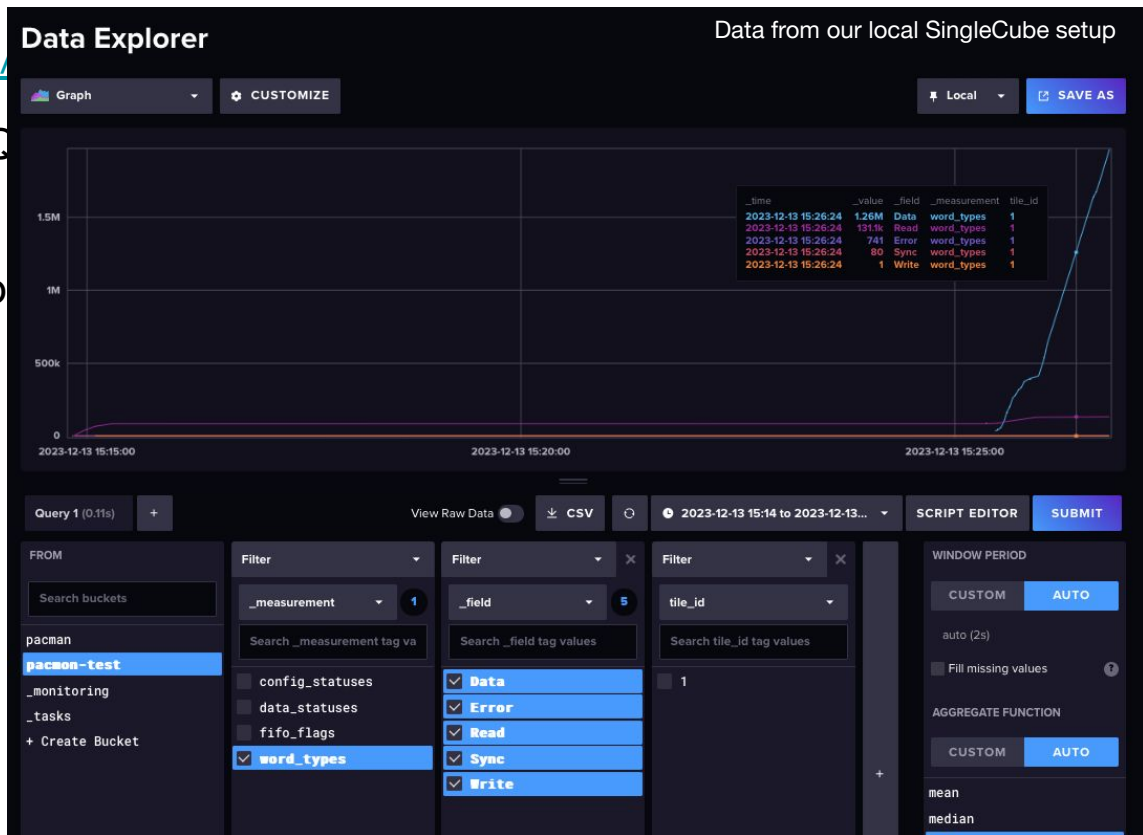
Data Explorer

Data from our local SingleCube setup

Graph

CUSTOMIZE

Local

SAVE AS

| _time | _value | _field | _measurement | tile_id |
|---|---|---|---|---|
| 2023-12-13 15:26:24 | 1.26M | Data | word_types | 1 |
| 2023-12-13 15:26:24 | 131.1k | Read | word_types | 1 |
| 2023-12-13 15:26:24 | 741 | Error | word_types | 1 |
| 2023-12-13 15:26:24 | 80 | Sync | word_types | 1 |
| 2023-12-13 15:26:24 | 1 | Write | word_types | 1 |

1.5M
1M
500k
0

2023-12-13 15:15:00
2023-12-13 15:20:00
2023-12-13 15:25:00

Query 1 (0.11s)
+
View Raw Data
CSV
2023-12-13 15:14 to 2023-12-13...
SCRIPT EDITOR
SUBMIT

FROM
Search buckets
pacman
pacmon-test
_monitoring
_tasks
+ Create Bucket

Filter
_measurement
1
Search _measurement tag va
config_statuses
data_statuses
fifo_flags
word_types

Filter
_field
5
Search _field tag values
Data
Error
Read
Sync
Write

Filter
tile_id
Search tile_id tag values
1

+

WINDOW PERIOD
CUSTOM
AUTO
auto (2s)
Fill missing values
AGGREGATE FUNCTION
CUSTOM
AUTO
mean
median